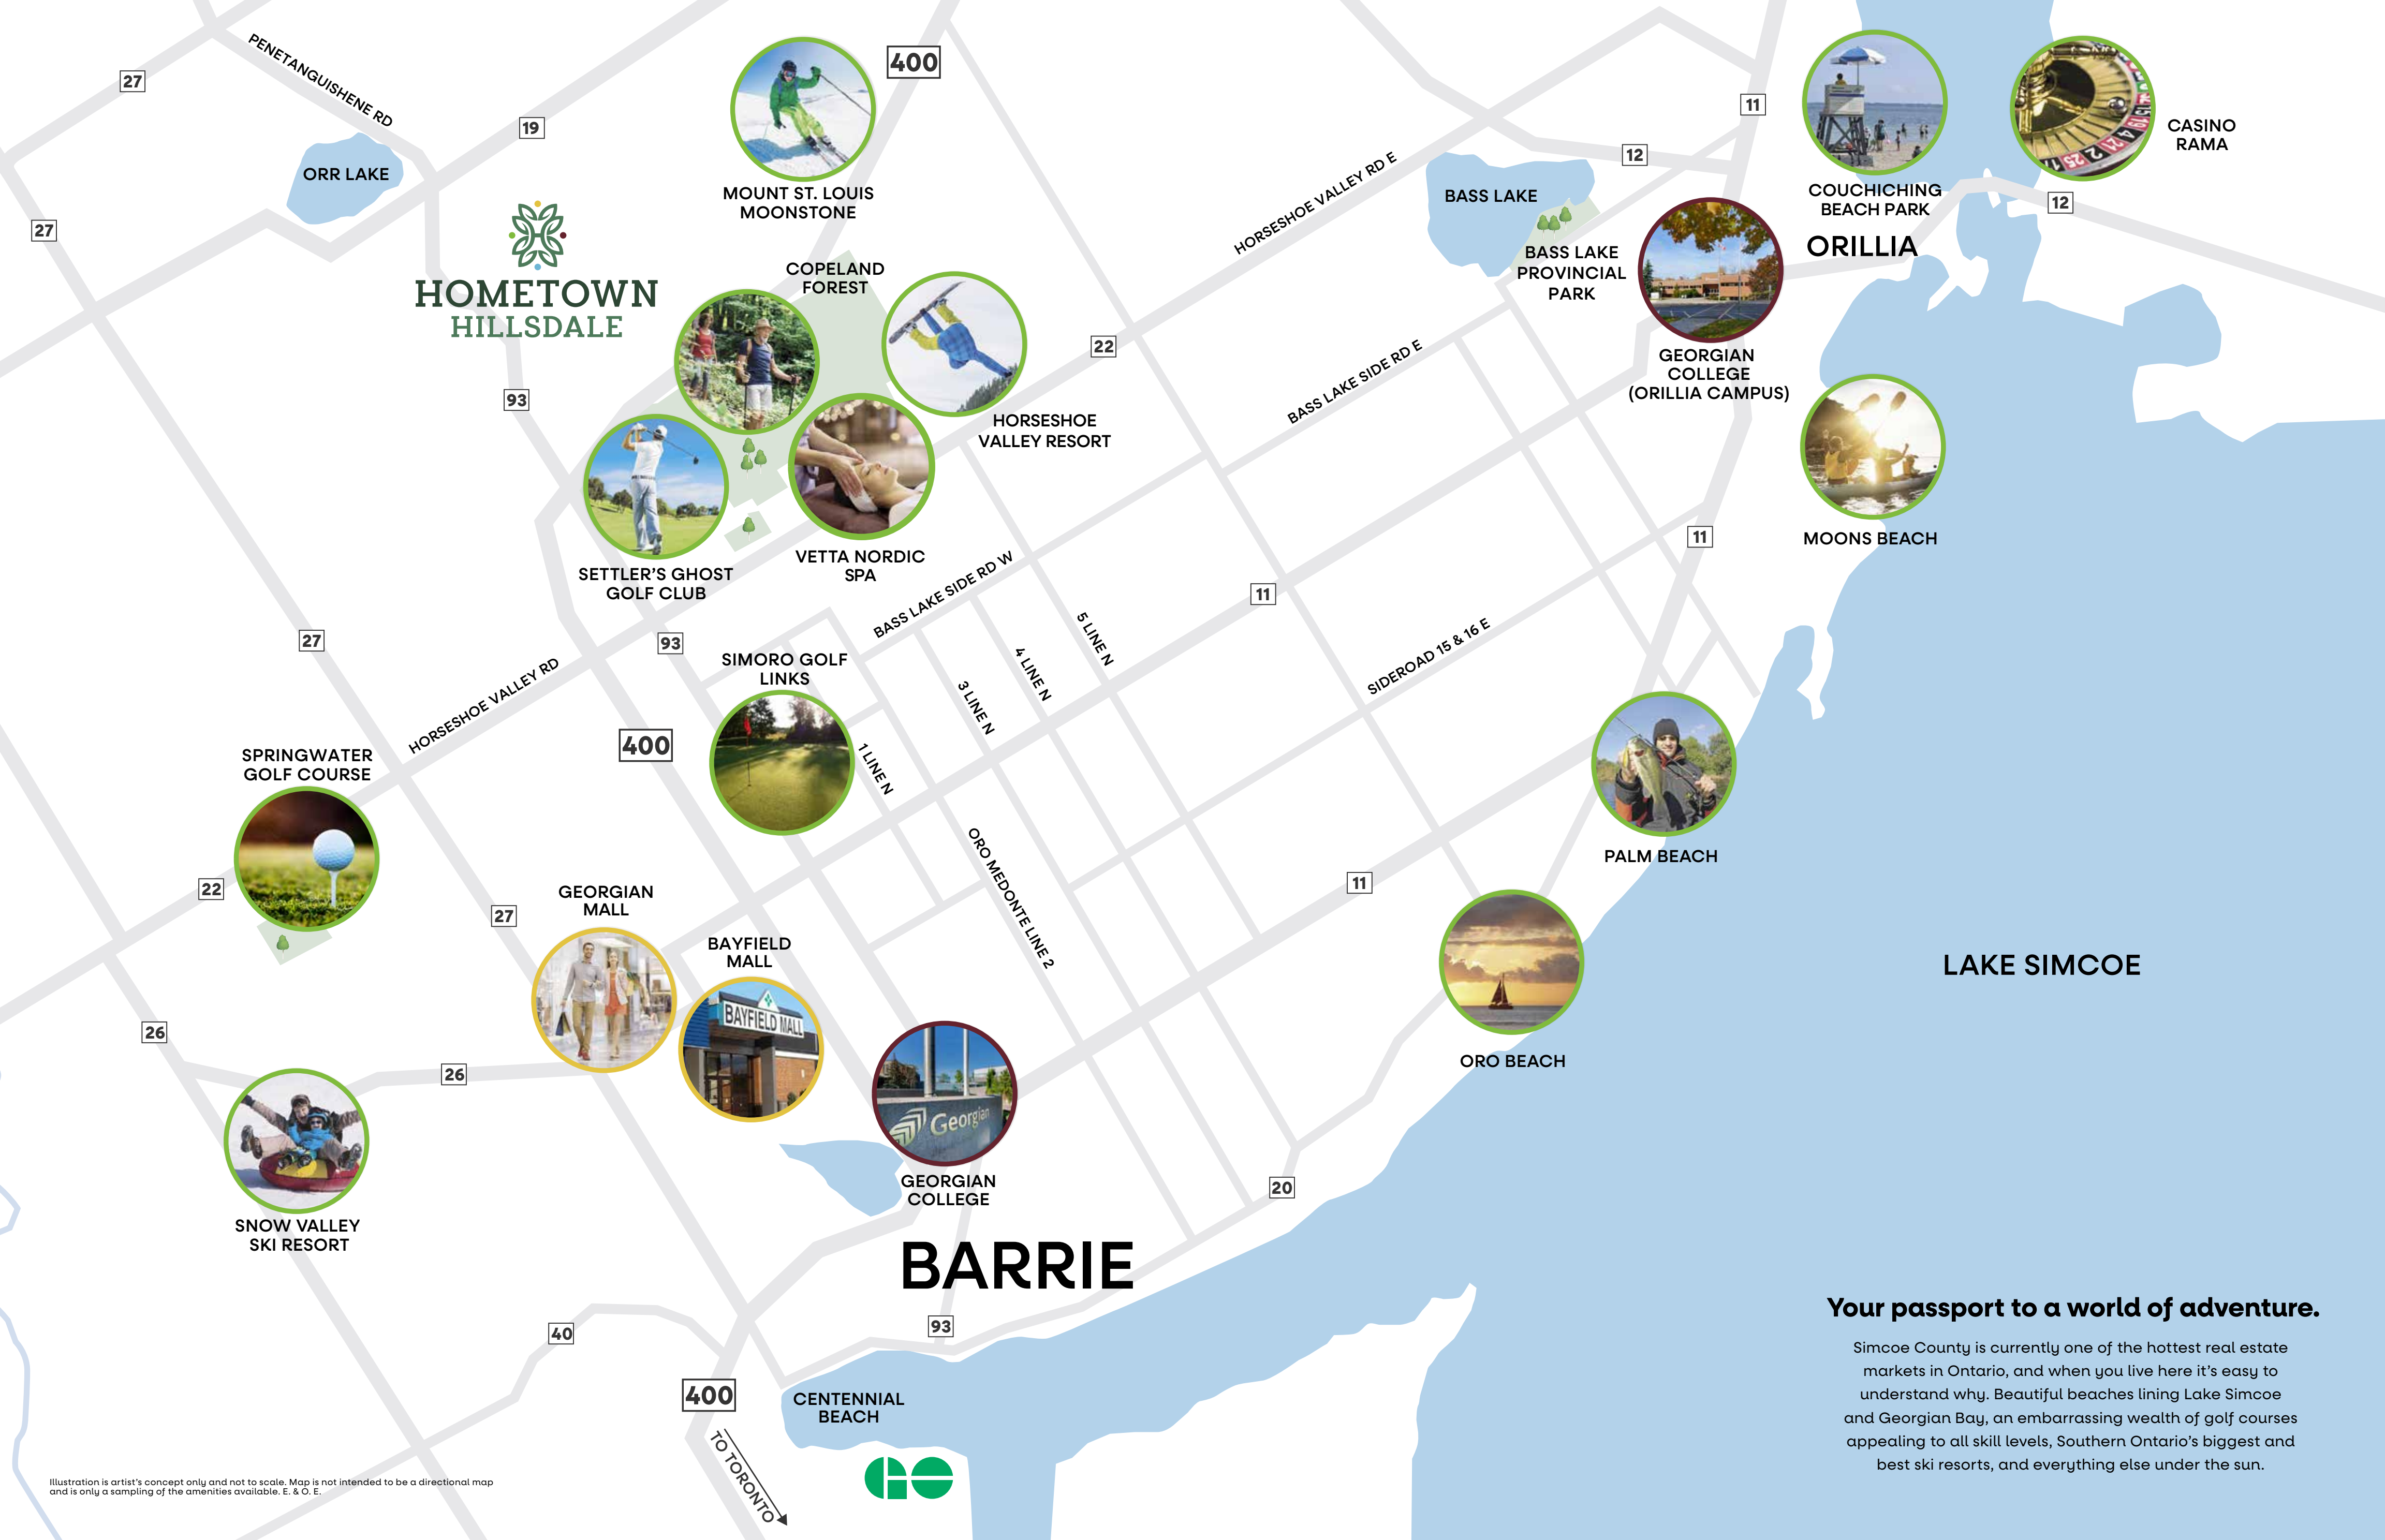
27
PENETANGUISHENE RD
19
400
11
12
CASINO RAMA
ORR LAKE
27
MOUNT ST. LOUIS MOONSTONE
HORSESHOE VALLEY RD E
BASS LAKE
COUCHICHING BEACH PARK
12
ORILLIA
HOMETOWN HILLSDALE
COPELAND FOREST
BASS LAKE PROVINCIAL PARK
22
GEORGIAN COLLEGE (ORILLIA CAMPUS)
BASS LAKE SIDE RD E
93
HORSESHOE VALLEY RESORT
SETTLER'S GHOST GOLF CLUB
VETTA NORDIC SPA
11
MOONS BEACH
BASS LAKE SIDE RD W
11
27
93
5 LINE N
SIMORO GOLF LINKS
4 LINE N
SIDEROAD 15 & 16 E
HORSESHOE VALLEY RD
3 LINE N
400
SPRINGWATER GOLF COURSE
1 LINE N
PALM BEACH
ORO MEDONTE LINE 2
22
27
GEORGIAN MALL
11
BAYFIELD MALL
LAKE SIMCOE
26
ORO BEACH
26
GEORGIAN COLLEGE
20
SNOW VALLEY SKI RESORT
BARRIE
Your passport to a world of adventure.
93
40
Simcoe County is currently one of the hottest real estate markets in Ontario, and when you live here it's easy to understand why. Beautiful beaches lining Lake Simcoe and Georgian Bay, an embarrassing wealth of golf courses appealing to all skill levels, Southern Ontario's biggest and best ski resorts, and everything else under the sun.
400
CENTENNIAL BEACH
TO TORONTO
Illustration is artist's concept only and not to scale. Map is not intended to be a directional map and is only a sampling of the amenities available. E. & O. E.